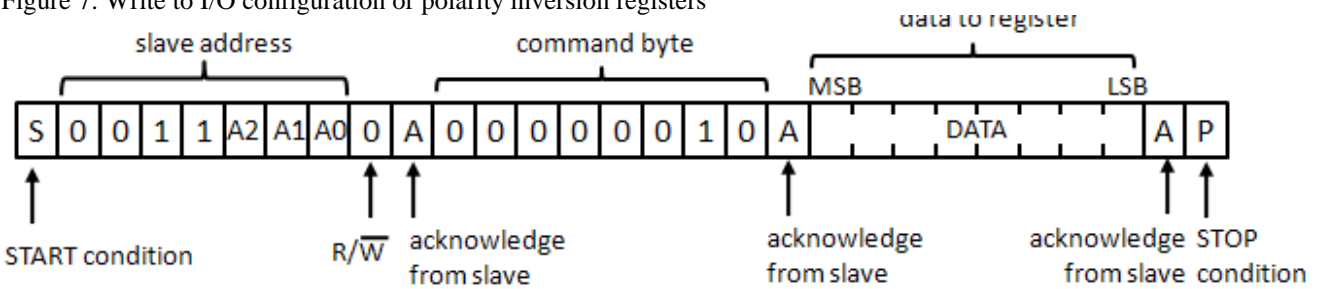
Figure 7. Write to I/O configuration or polarity inversion registers

slave address

command byte

data to register

MSB

LSB

| S | 0 | 0 | 1 | 1 | A2 | A1 | A0 | 0 | A | 0 | 0 | 0 | 0 | 0 | 0 | 1 | 0 | A | DATA | A | P |
|---|---|---|---|---|---|---|---|---|---|---|---|---|---|---|---|---|---|---|---|---|---|

START condition

$R/\overline{W}$

acknowledge from slave

acknowledge from slave

acknowledge from slave

STOP condition